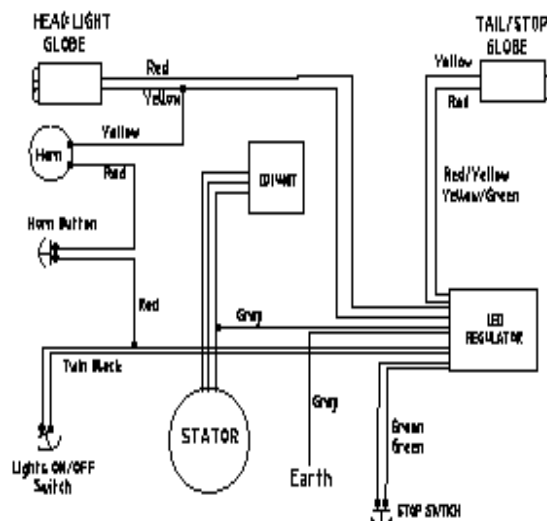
HEADLIGHT GLOBE

TAIL/STOP GLOBE

Red
Yellow
Yellow
Red

Horn
Red

CDI UNIT

Red/Yellow
Yellow/Green

Horn Button

Red

Gray

LED REGULATOR

Twin Black

Gray

Green
Green

STATOR

Lights ON/OFF Switch

Earth

STOP SWITCH